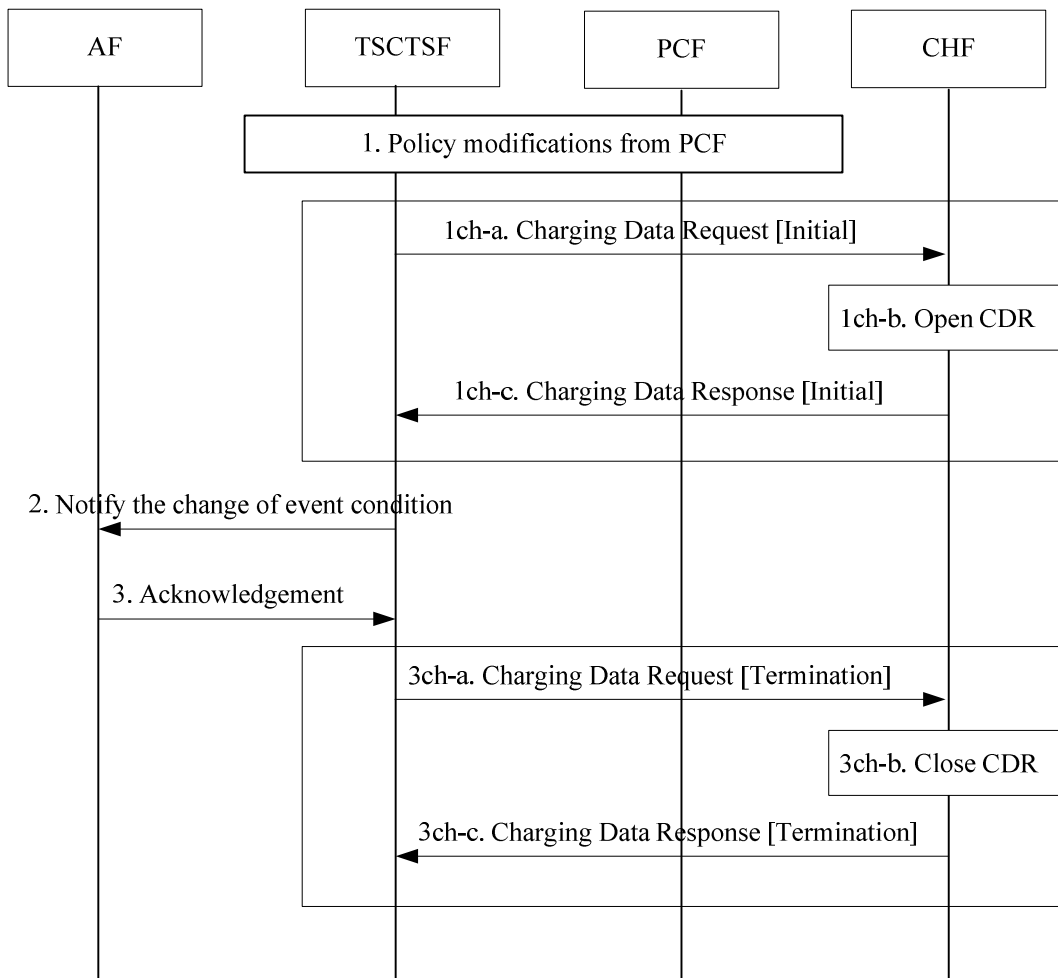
AF

TSCTSF

PCF

CHF

1. Policy modifications from PCF

1ch-a. Charging Data Request [Initial]

1ch-b. Open CDR

1ch-c. Charging Data Response [Initial]

2. Notify the change of event condition

3. Acknowledgement

3ch-a. Charging Data Request [Termination]

3ch-b. Close CDR

3ch-c. Charging Data Response [Termination]